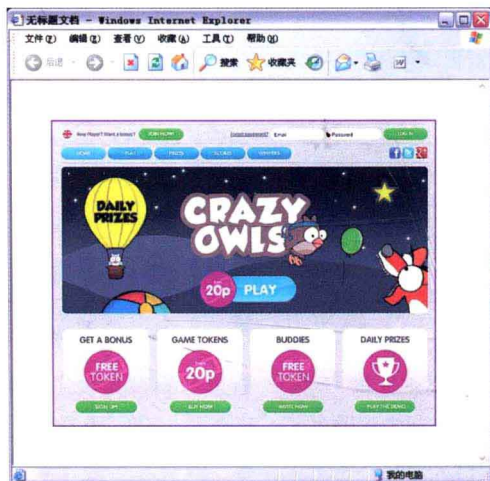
无标题文档 - Windows Internet Explorer

文件(F) 编辑(E) 查看(V) 收藏(A) 工具(T) 帮助(H)

后退 搜索 收藏夹

New Player? Want a bonus? JOIN NOW! Forgot password? Email Password LOG IN

HOME PLAY PRIZES SCORES WINNERS

DAILY PRIZES

CRAZY OWLS

20p PLAY

GET A BONUS
FREE TOKEN
SIGN UP!

GAME TOKENS
20p
BUY NOW!

BUDDIES
FREE TOKEN
INVITE NOW!

DAILY PRIZES
PLAY THE DEMO

我的电脑